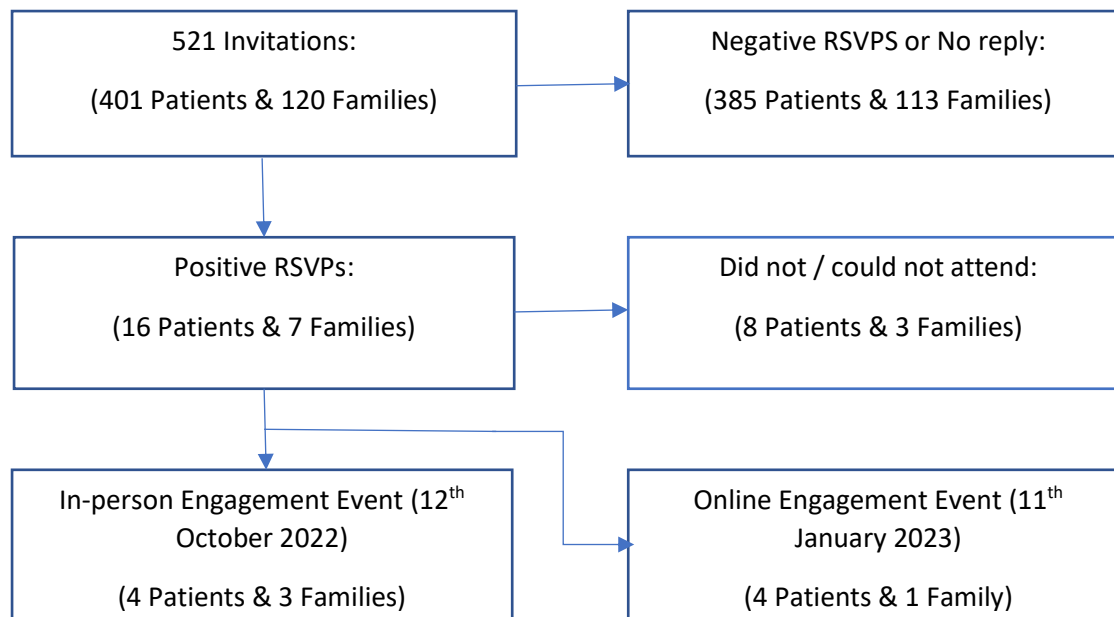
521 Invitations:

(401 Patients & 120 Families)

Negative RSVPS or No reply:

(385 Patients & 113 Families)

Positive RSVPs:

(16 Patients & 7 Families)

Did not / could not attend:

(8 Patients & 3 Families)

In-person Engagement Event (12$^{th}$ October 2022)

(4 Patients & 3 Families)

Online Engagement Event (11$^{th}$ January 2023)

(4 Patients & 1 Family)